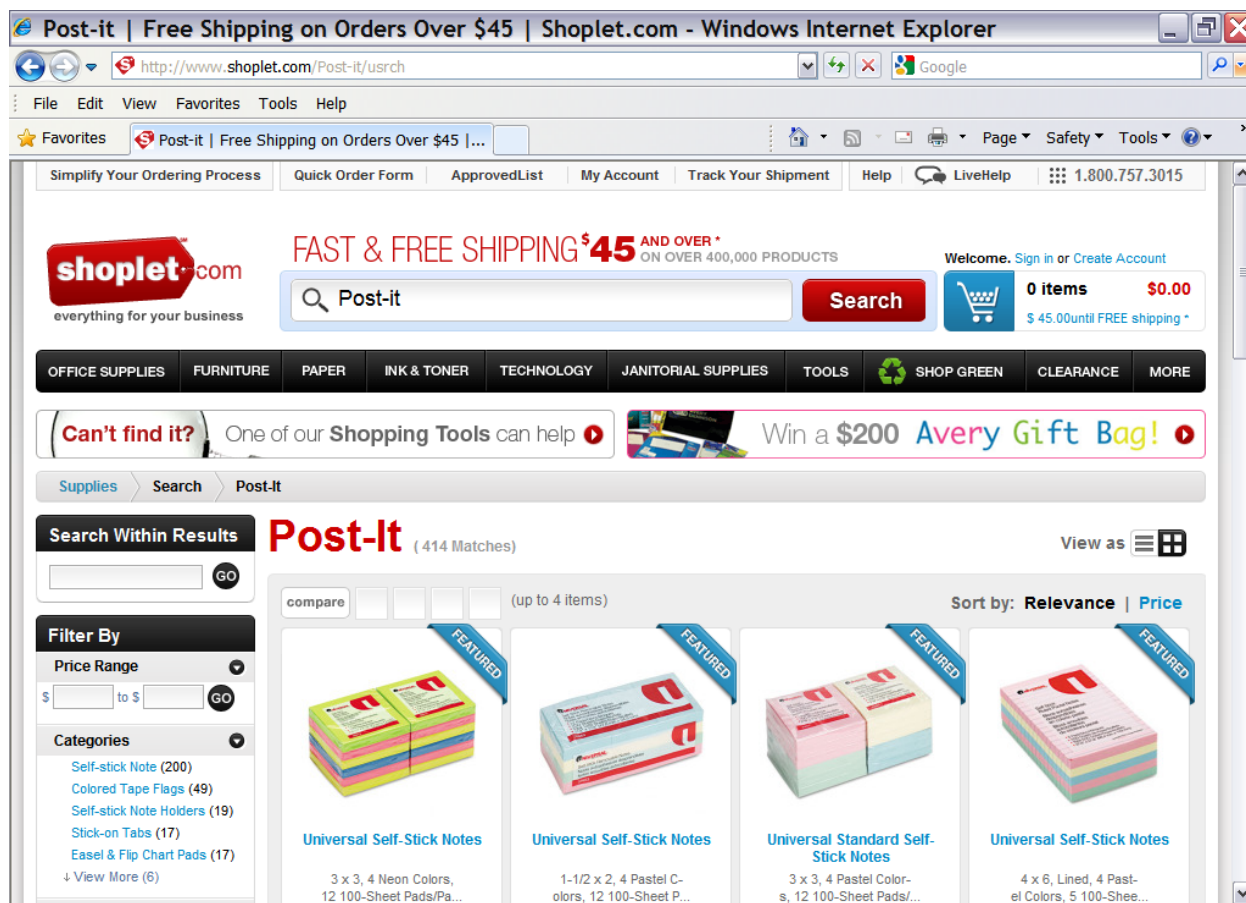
Post-it | Free Shipping on Orders Over $45 | Shoplet.com - Windows Internet Explorer

http://www.shoplet.com/Post-it/usrch

Google

File Edit View Favorites Tools Help

Favorites

Post-it | Free Shipping on Orders Over $45 |...

Page ▾ Safety ▾ Tools ▾

Simplify Your Ordering Process | Quick Order Form | ApprovedList | My Account | Track Your Shipment | Help | LiveHelp | 1.800.757.3015

shoplet.com
everything for your business

FAST & FREE SHIPPING $45 AND OVER * ON OVER 400,000 PRODUCTS

Post-it

Search

Welcome. Sign in or Create Account

0 items $0.00
$ 45.00until FREE shipping *

OFFICE SUPPLIES | FURNITURE | PAPER | INK & TONER | TECHNOLOGY | JANITORIAL SUPPLIES | TOOLS | SHOP GREEN | CLEARANCE | MORE

Can't find it? One of our Shopping Tools can help

Win a $200 Avery Gift Bag!

Supplies | Search | Post-It

Search Within Results

GO

Filter By

Price Range

$ to $ GO

Categories

Self-stick Note (200)
Colored Tape Flags (49)
Self-stick Note Holders (19)
Stick-on Tabs (17)
Easel & Flip Chart Pads (17)
↓View More (6)

Post-It ( 414 Matches)

View as

compare (up to 4 items)

Sort by: Relevance | Price

FEATURED

Universal Self-Stick Notes
3 x 3, 4 Neon Colors, 12 100-Sheet Pads/Pa...

FEATURED

Universal Self-Stick Notes
1-1/2 x 2, 4 Pastel C-olors, 12 100-Sheet P...

FEATURED

Universal Standard Self-Stick Notes
3 x 3, 4 Pastel Color-s, 12 100-Sheet Pads/...

FEATURED

Universal Self-Stick Notes
4 x 6, Lined, 4 Past-el Colors, 5 100-Shee...